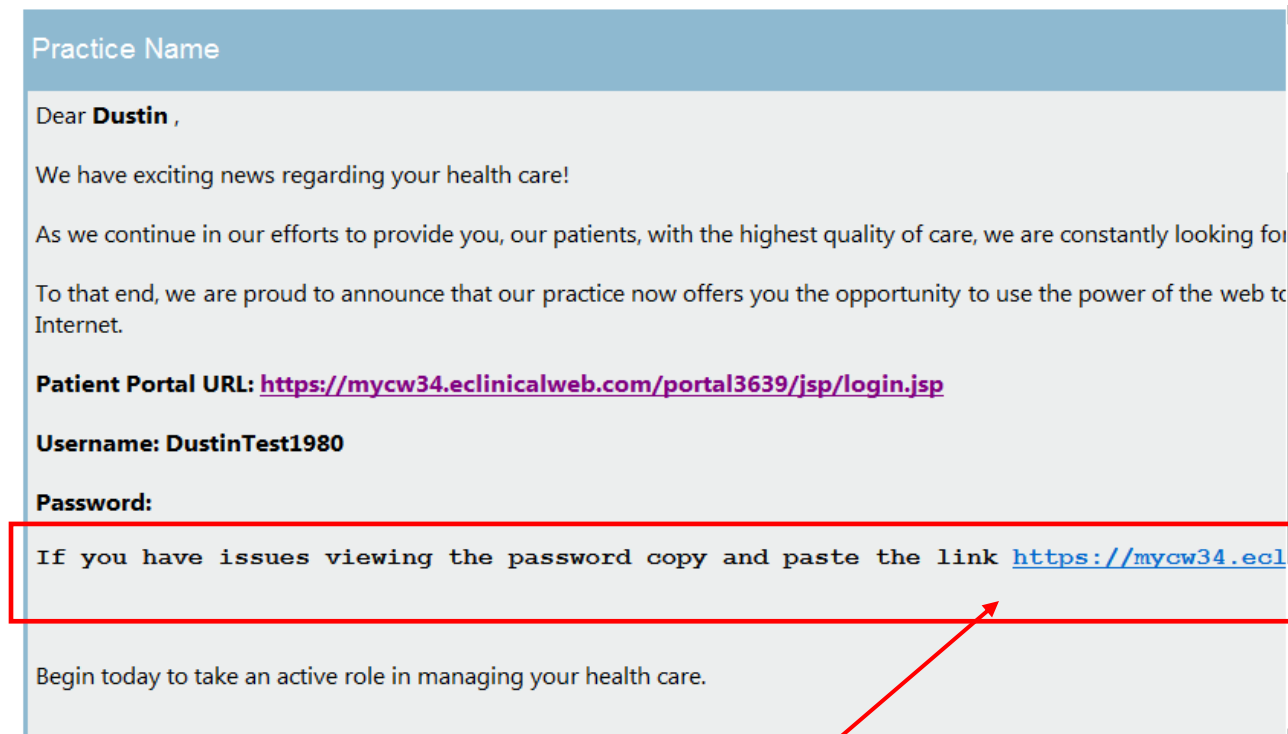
Practice Name

Dear **Dustin** ,

We have exciting news regarding your health care!

As we continue in our efforts to provide you, our patients, with the highest quality of care, we are constantly looking fo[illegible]

To that end, we are proud to announce that our practice now offers you the opportunity to use the power of the web t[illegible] Internet.

**Patient Portal URL:** https://mycw34.eclinicalweb.com/portal3639/jsp/login.jsp

**Username: DustinTest1980**

**Password:**

If you have issues viewing the password copy and paste the link https://mycw34.ecl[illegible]

Begin today to take an active role in managing your health care.